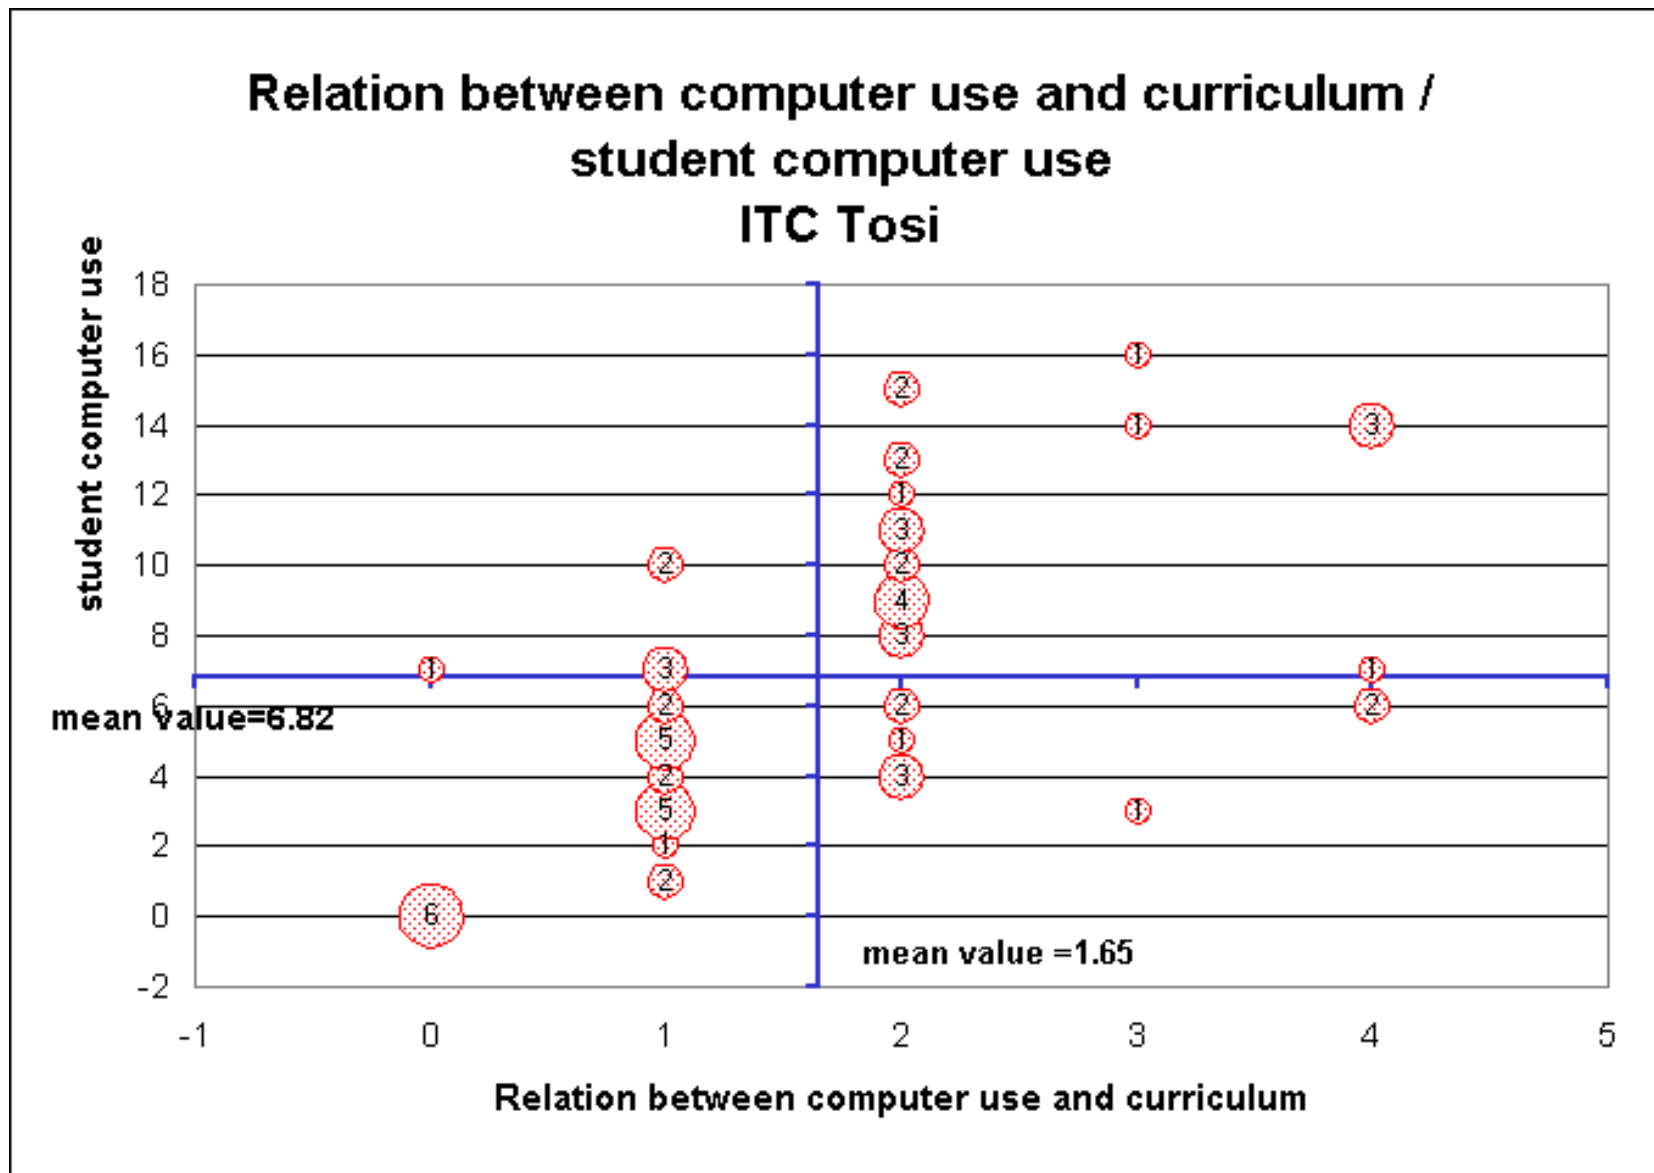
Relation between computer use and curriculum / student computer use
ITC Tosi

student computer use

18
16
14
12
10
8
6
4
2
0
-2

1
2
3
2
1
3
2
4
3
1
2
2
1
3
2
5
2
5
1
2
6
1
1
1
3
1
2

mean value=6.82

mean value =1.65

-1
0
1
2
3
4
5

Relation between computer use and curriculum